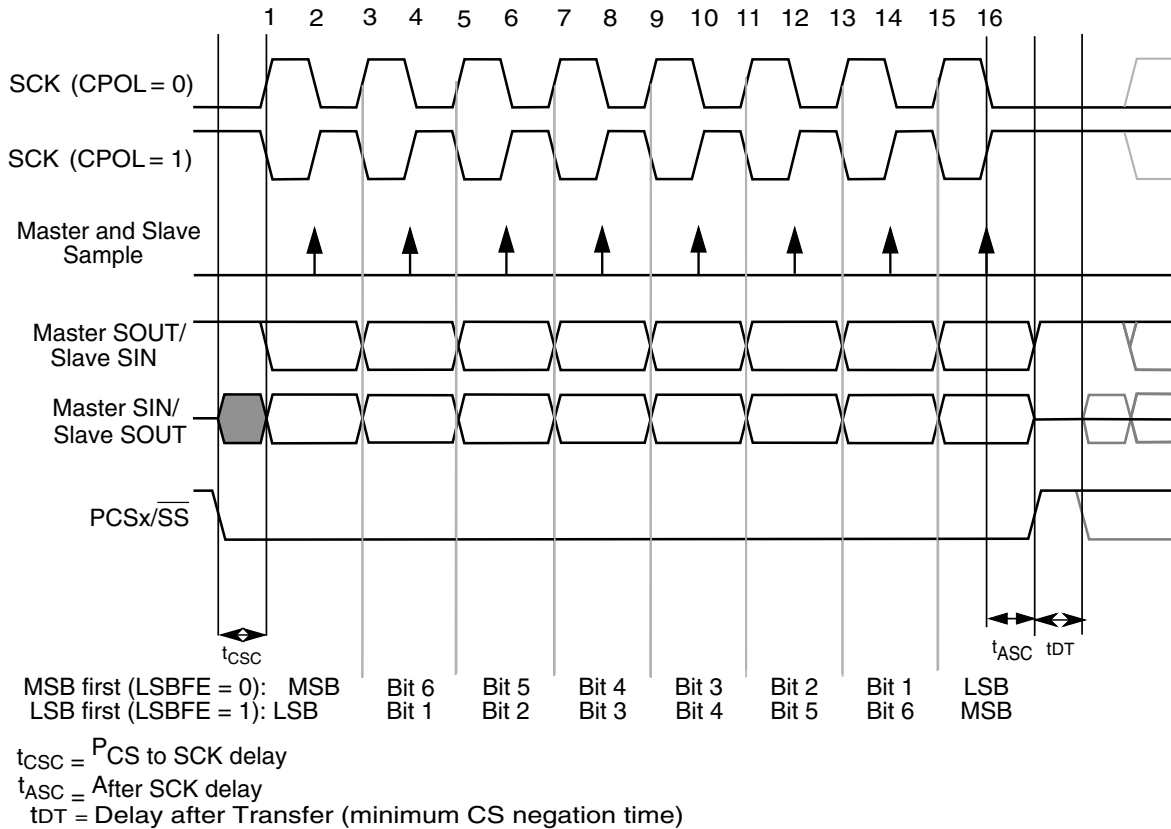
1 2 3 4 5 6 7 8 9 10 11 12 13 14 15 16

SCK (CPOL = 0)

SCK (CPOL = 1)

Master and Slave Sample

Master SOUT/ Slave SIN

Master SIN/ Slave SOUT

PCSx/$\overline{SS}$

$t_{CSC}$

$t_{ASC}$ tDT

| | | | | | | | | |
|---|---|---|---|---|---|---|---|---|
| MSB first (LSBFE = 0): | MSB | Bit 6 | Bit 5 | Bit 4 | Bit 3 | Bit 2 | Bit 1 | LSB |
| LSB first (LSBFE = 1): | LSB | Bit 1 | Bit 2 | Bit 3 | Bit 4 | Bit 5 | Bit 6 | MSB |

$t_{CSC}$ = $P_{CS}$ to SCK delay
$t_{ASC}$ = After SCK delay
tDT = Delay after Transfer (minimum CS negation time)